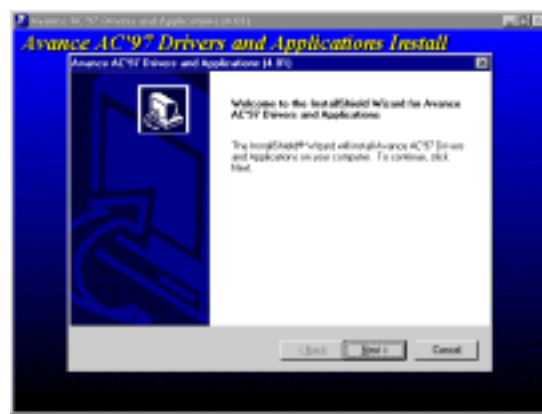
Avance AC'97 Drivers and Applications (4.01)

Avance AC'97 Drivers and Applications Install

Avance AC'97 Drivers and Applications (4.01)

Welcome to the InstallShield Wizard for Avance AC'97 Drivers and Applications

The InstallShield® Wizard will install Avance AC'97 Drivers and Applications on your computer. To continue, click Next.

< Back

Next >

Cancel